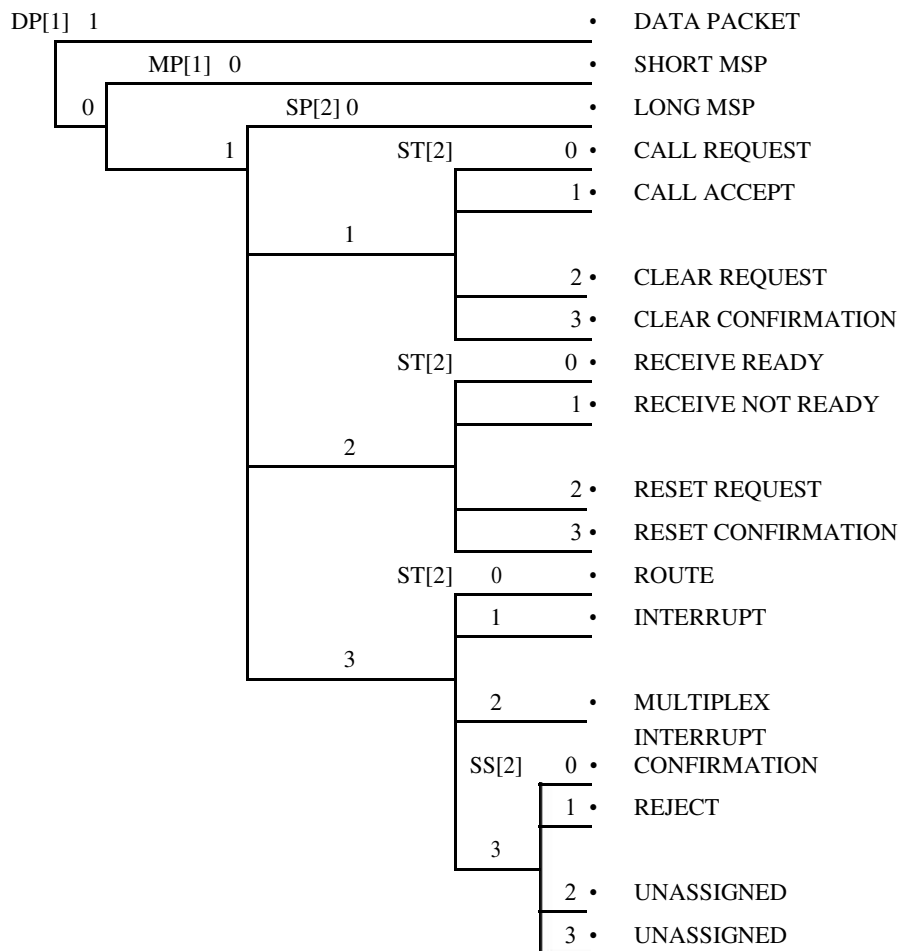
DP[1] 1 • DATA PACKET

MP[1] 0 • SHORT MSP

0

SP[2] 0 • LONG MSP

1

ST[2] 0 • CALL REQUEST

1 • CALL ACCEPT

1

2 • CLEAR REQUEST

3 • CLEAR CONFIRMATION

ST[2] 0 • RECEIVE READY

1 • RECEIVE NOT READY

2

2 • RESET REQUEST

3 • RESET CONFIRMATION

ST[2] 0 • ROUTE

1 • INTERRUPT

3

2 • MULTIPLEX

SS[2] 0 • INTERRUPT CONFIRMATION

1 • REJECT

3

2 • UNASSIGNED

3 • UNASSIGNED